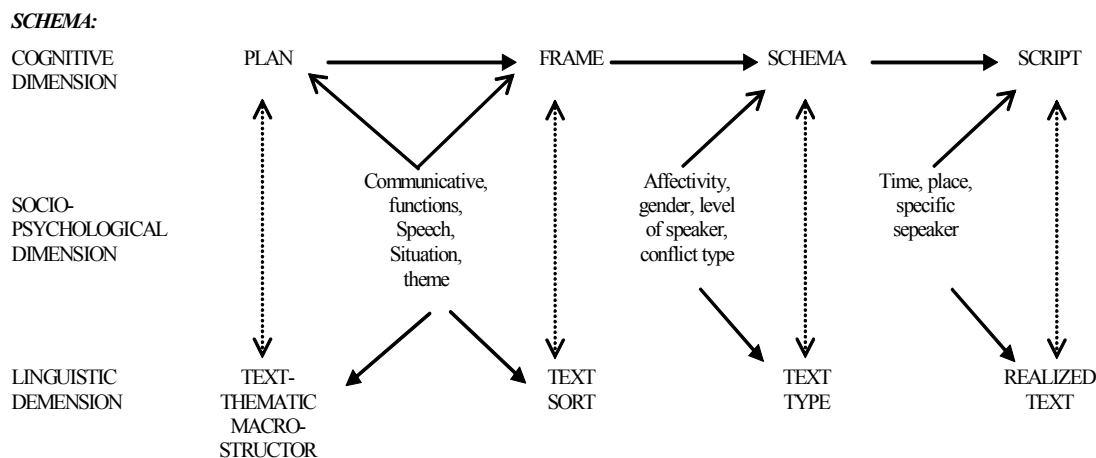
SCHEMA:

COGNITIVE DIMENSION

PLAN

FRAME

SCHEMA

SCRIPT

SOCIO-PSYCHOLOGICAL DIMENSION

Communicative, functions, Speech, Situation, theme

Affectivity, gender, level of speaker, conflict type

Time, place, specific sepeaker

LINGUISTIC DEMENSION

TEXT-THEMATIC MACRO-STRUCTOR

TEXT SORT

TEXT TYPE

REALIZED TEXT